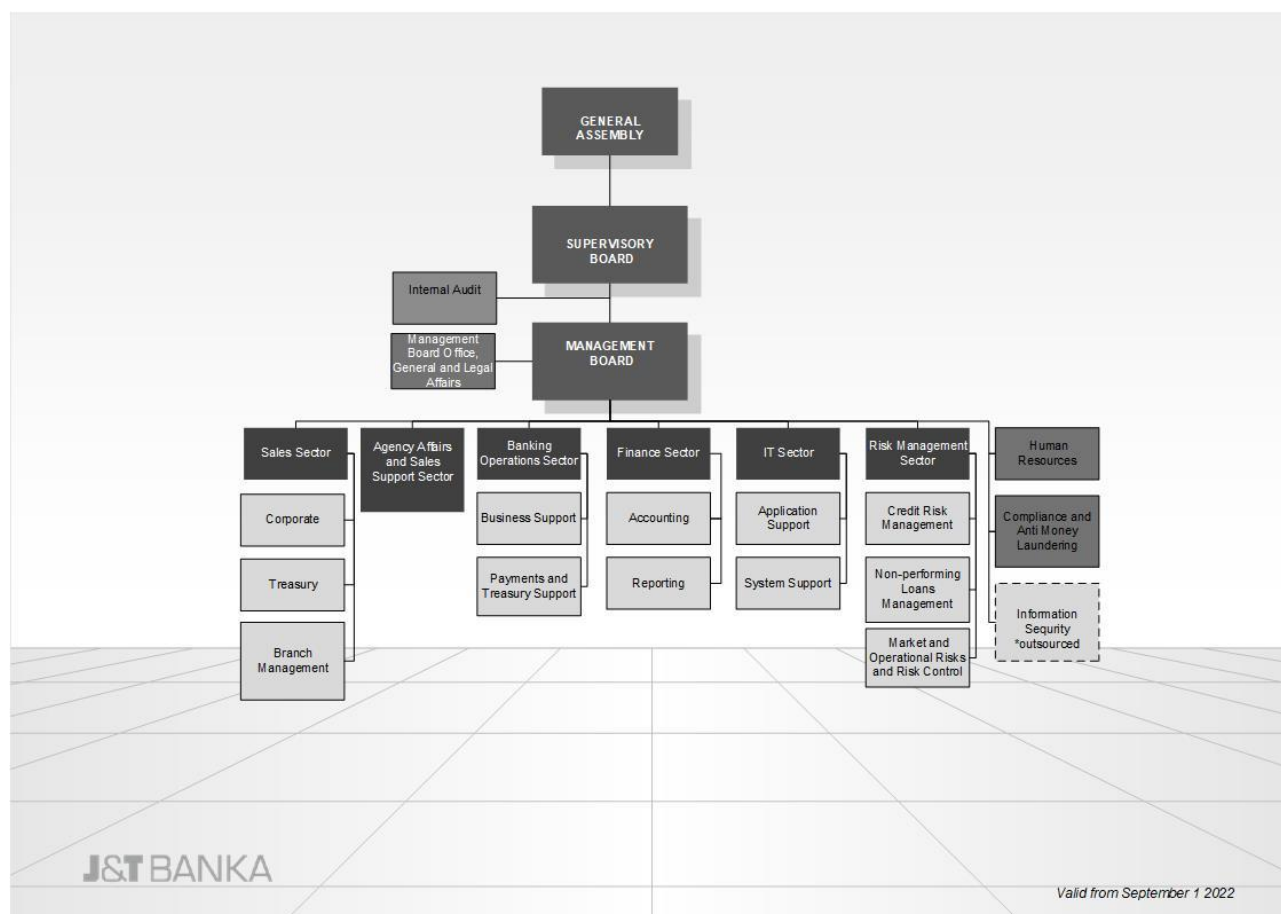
GENERAL ASSEMBLY

SUPERVISORY BOARD

Internal Audit

MANAGEMENT BOARD

Management Board Office, General and Legal Affairs

Sales Sector

Corporate

Treasury

Branch Management

Agency Affairs and Sales Support Sector

Banking Operations Sector

Business Support

Payments and Treasury Support

Finance Sector

Accounting

Reporting

IT Sector

Application Support

System Support

Risk Management Sector

Credit Risk Management

Non-performing Loans Management

Market and Operational Risks and Risk Control

Human Resources

Compliance and Anti Money Laundering

Information Sequrity *outsourced

J&T BANKA

Valid from September 1 2022